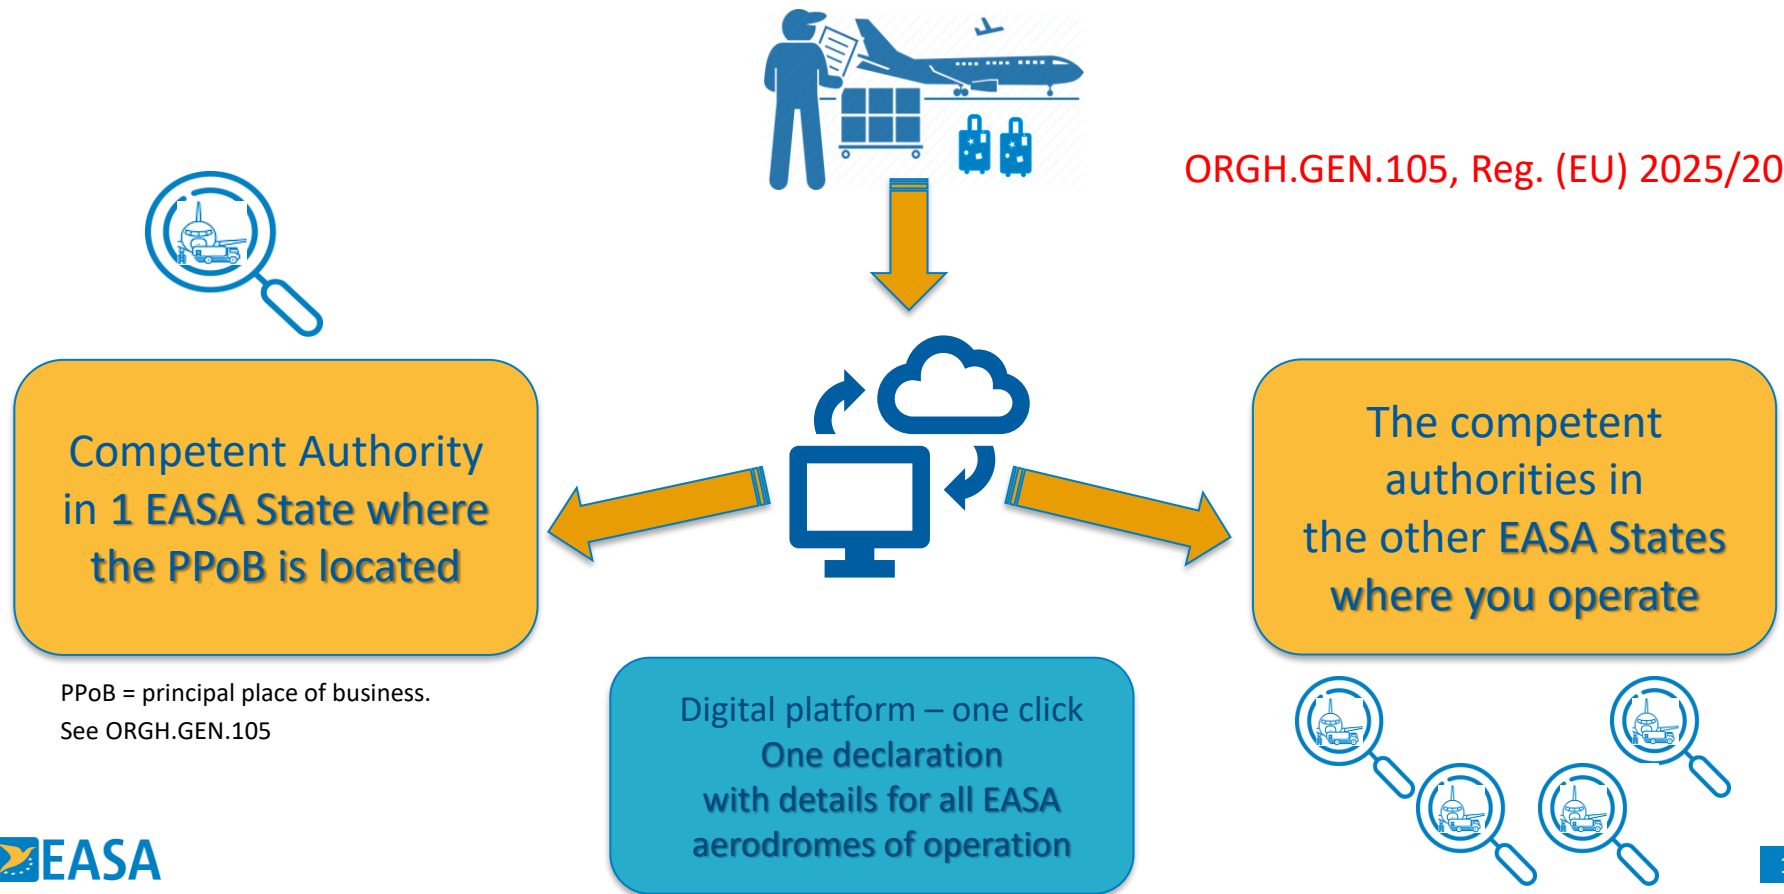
ORGH.GEN.105, Reg. (EU) 2025/20

Competent Authority in 1 EASA State where the PPoB is located

The competent authorities in the other EASA States where you operate

PPoB = principal place of business.
See ORGH.GEN.105

Digital platform – one click
One declaration
with details for all EASA aerodromes of operation

EASA